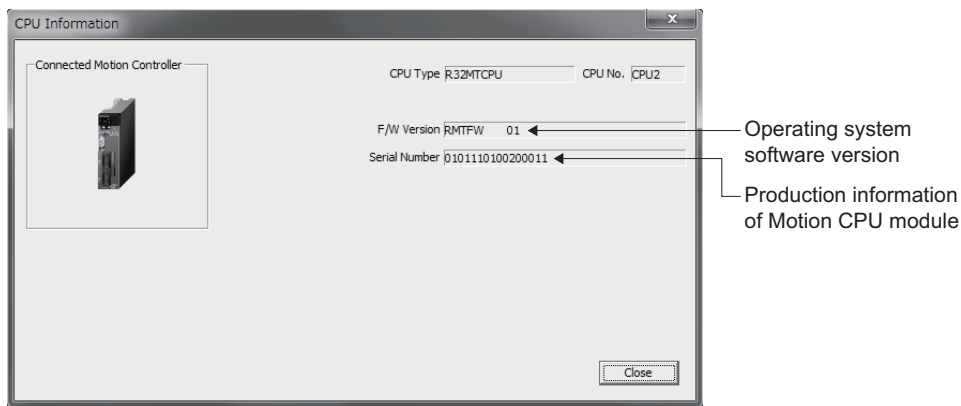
CPU Information

x

Connected Motion Controller

CPU Type R32MTCPU

CPU No. CPU2

F/W Version RMTFW 01

Serial Number 0101110100200011

Operating system software version

Production information of Motion CPU module

Close